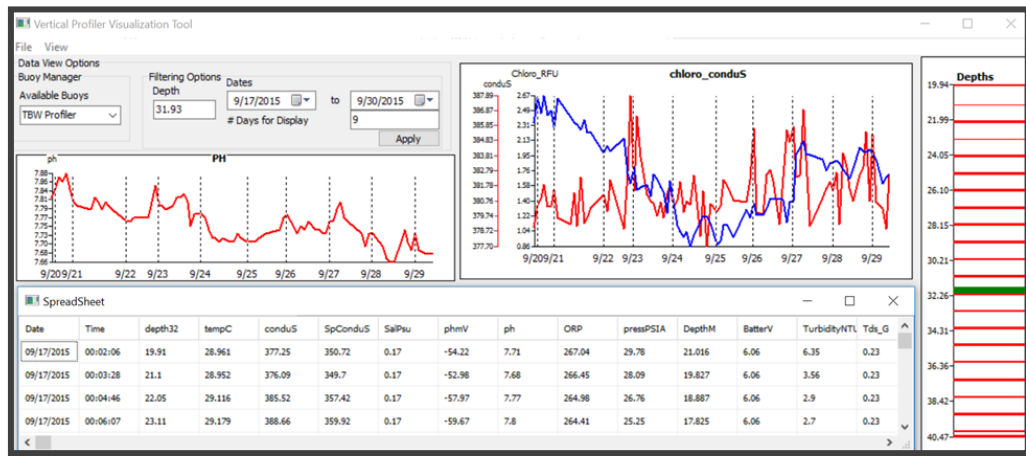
Vertical Profiler Visualization Tool

File View

Data View Options

Buoy Manager

Available Buoys

TBW Profiler

Filtering Options

Depth

31.93

Dates

9/17/2015 to 9/30/2015

# Days for Display

9

Apply

ph

PH

7.88
7.86
7.83
7.81
7.79
7.77
7.75
7.72
7.70
7.68
7.66

9/209/21 9/22 9/23 9/24 9/25 9/26 9/27 9/28 9/29

Chloro_RFU

conduS

chloro_conduS

387.89
386.87
385.85
384.83
383.81
382.79
381.78
380.76
379.74
378.72
377.70

2.67
2.49
2.31
2.13
1.95
1.76
1.58
1.40
1.22
1.04
0.86

9/209/21 9/22 9/23 9/24 9/25 9/26 9/27 9/28 9/29

Depths

19.94
21.99
24.05
26.10
28.15
30.21
32.26
34.31
36.36
38.42
40.47

SpreadSheet

| Date | Time | depth32 | tempC | conduS | SpConduS | SalPsu | phmV | ph | ORP | pressPSIA | DepthM | BatterV | TurbidityNTU | Tds_G |
|---|---|---|---|---|---|---|---|---|---|---|---|---|---|---|
| 09/17/2015 | 00:02:06 | 19.91 | 28.961 | 377.25 | 350.72 | 0.17 | -54.22 | 7.71 | 267.04 | 29.78 | 21.016 | 6.06 | 6.35 | 0.23 |
| 09/17/2015 | 00:03:28 | 21.1 | 28.952 | 376.09 | 349.7 | 0.17 | -52.98 | 7.68 | 266.45 | 28.09 | 19.827 | 6.06 | 3.56 | 0.23 |
| 09/17/2015 | 00:04:46 | 22.05 | 29.116 | 385.52 | 357.42 | 0.17 | -57.97 | 7.77 | 264.98 | 26.76 | 18.887 | 6.06 | 2.9 | 0.23 |
| 09/17/2015 | 00:06:07 | 23.11 | 29.179 | 388.66 | 359.92 | 0.17 | -59.67 | 7.8 | 264.41 | 25.25 | 17.825 | 6.06 | 2.7 | 0.23 |